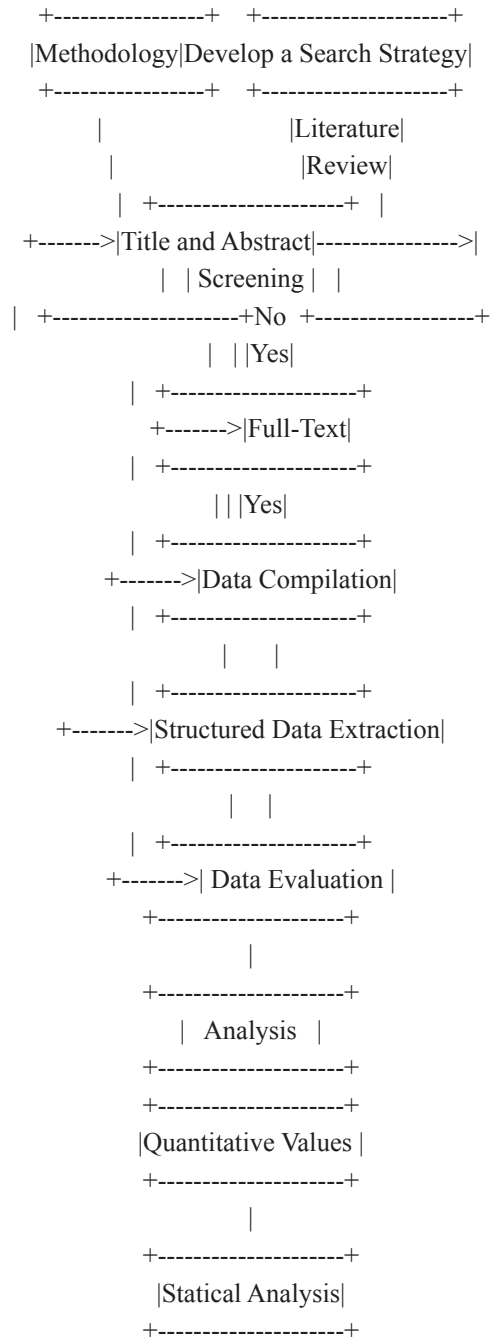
+----------------+ +--------------------+
|Methodology|Develop a Search Strategy|
+----------------+ +--------------------+
| |Literature|
| |Review|
| +--------------------+ |
+------->|Title and Abstract|---------------->|
| | Screening | |
| +--------------------+No +-----------------+
| | |Yes|
| +--------------------+
+------->|Full-Text|
| +--------------------+
| | |Yes|
| +--------------------+
+------->|Data Compilation|
| +--------------------+
| |
| +--------------------+
+------->|Structured Data Extraction|
| +--------------------+
| |
| +--------------------+
+------->| Data Evaluation |
+--------------------+
|
+--------------------+
| Analysis |
+--------------------+
+--------------------+
|Quantitative Values |
+--------------------+
|
+--------------------+
|Statical Analysis|
+--------------------+